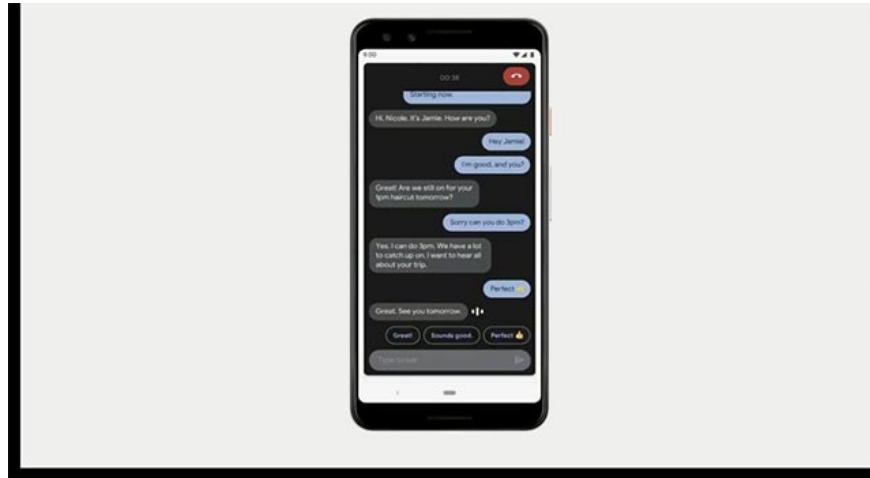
9:00

00:38

Starting now.

Hi, Nicole. It's Jamie. How are you?

Hey Jamie!

I'm good, and you?

Great! Are we still on for your 1pm haircut tomorrow?

Sorry can you do 3pm?

Yes, I can do 3pm. We have a lot to catch up on. I want to hear all about your trip.

Perfect

Great. See you tomorrow.

Great!

Sounds good.

Perfect 👍

Type to talk